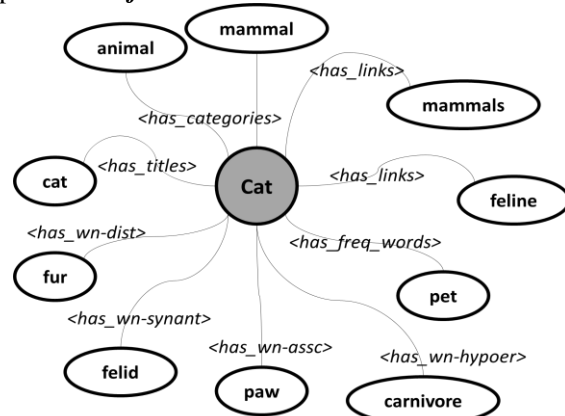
mammal

animal

<has_links>

mammals

<has_categories>

<has_titles>

cat

Cat

<has_links>

feline

<has_wn-dist>

<has_freq_words>

fur

pet

<has_wn-synant>

<has_wn-assc>

<has_wn-hypoer>

felid

paw

carnivore